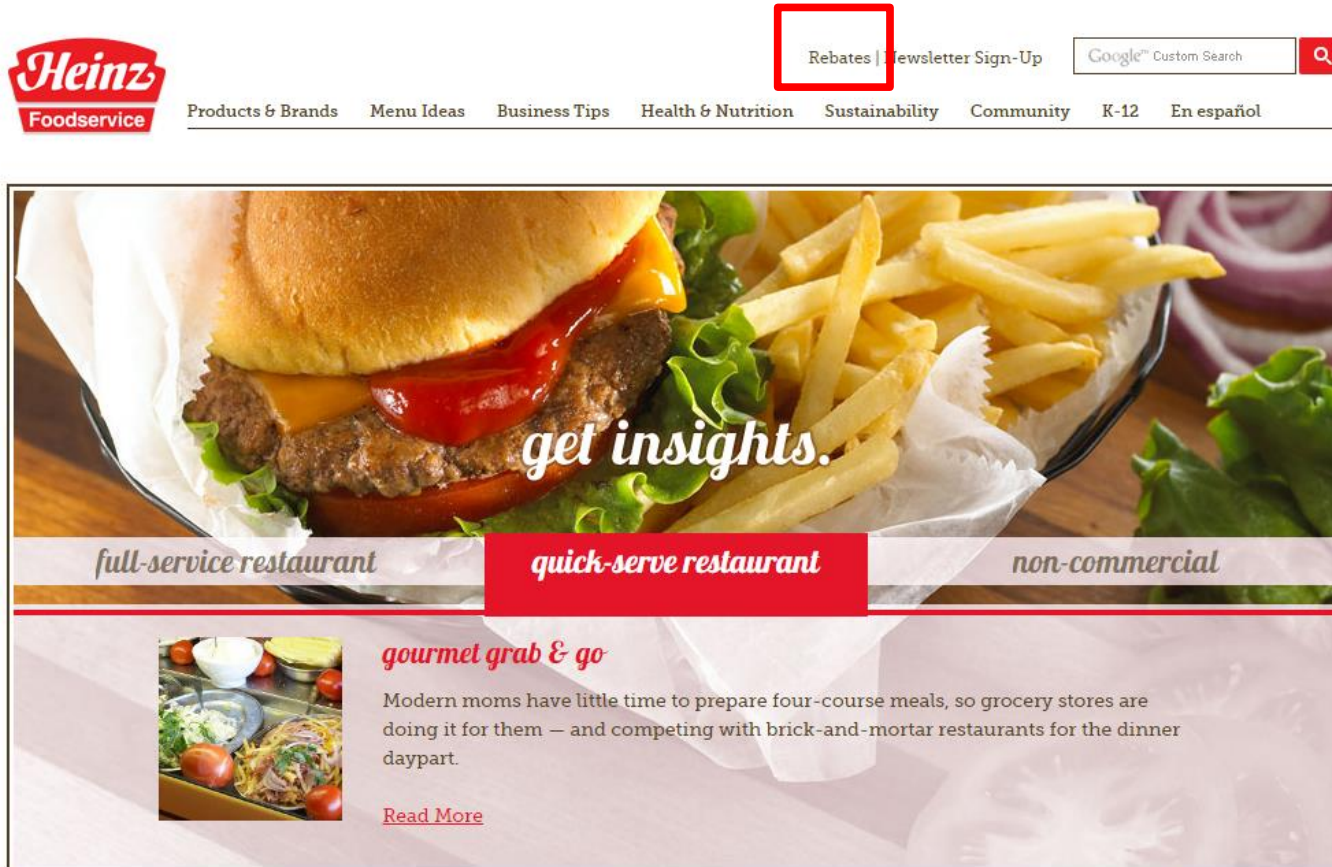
Heinz Foodservice

Rebates | Newsletter Sign-Up

Google™ Custom Search

Products & Brands Menu Ideas Business Tips Health & Nutrition Sustainability Community K-12 En español

get insights.

full-service restaurant quick-serve restaurant non-commercial

gourmet grab & go

Modern moms have little time to prepare four-course meals, so grocery stores are doing it for them — and competing with brick-and-mortar restaurants for the dinner daypart.

Read More